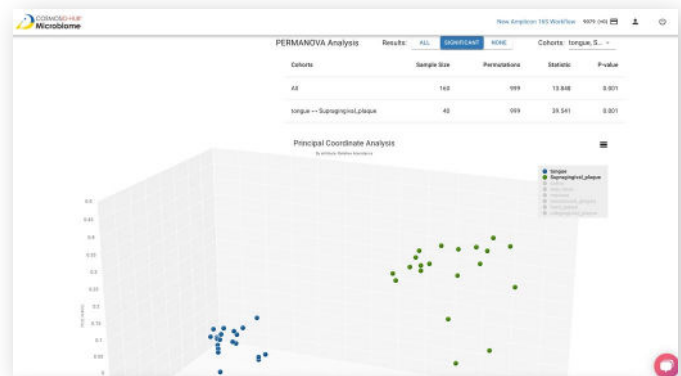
COSMOSID-HUB Microbiome

New Amplicon 16S Workflow 9079 (+0)

PERMANOVA Analysis Results: ALL SIGNIFICANT NONE Cohorts: tongue, S...

| Cohorts | Sample Size | Permutations | Statistic | P-value |
|---|---|---|---|---|
| All | 160 | 999 | 13.848 | 0.001 |
| tongue <-> Supragingival_plaque | 40 | 999 | 39.541 | 0.001 |

Principal Coordinate Analysis

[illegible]

tongue
Supragingival_plaque
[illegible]
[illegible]
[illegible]
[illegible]
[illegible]
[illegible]

0.5
0.45
0.4
0.35
0.3
0.25
0.2
0.15
0.1
0.05
0

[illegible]